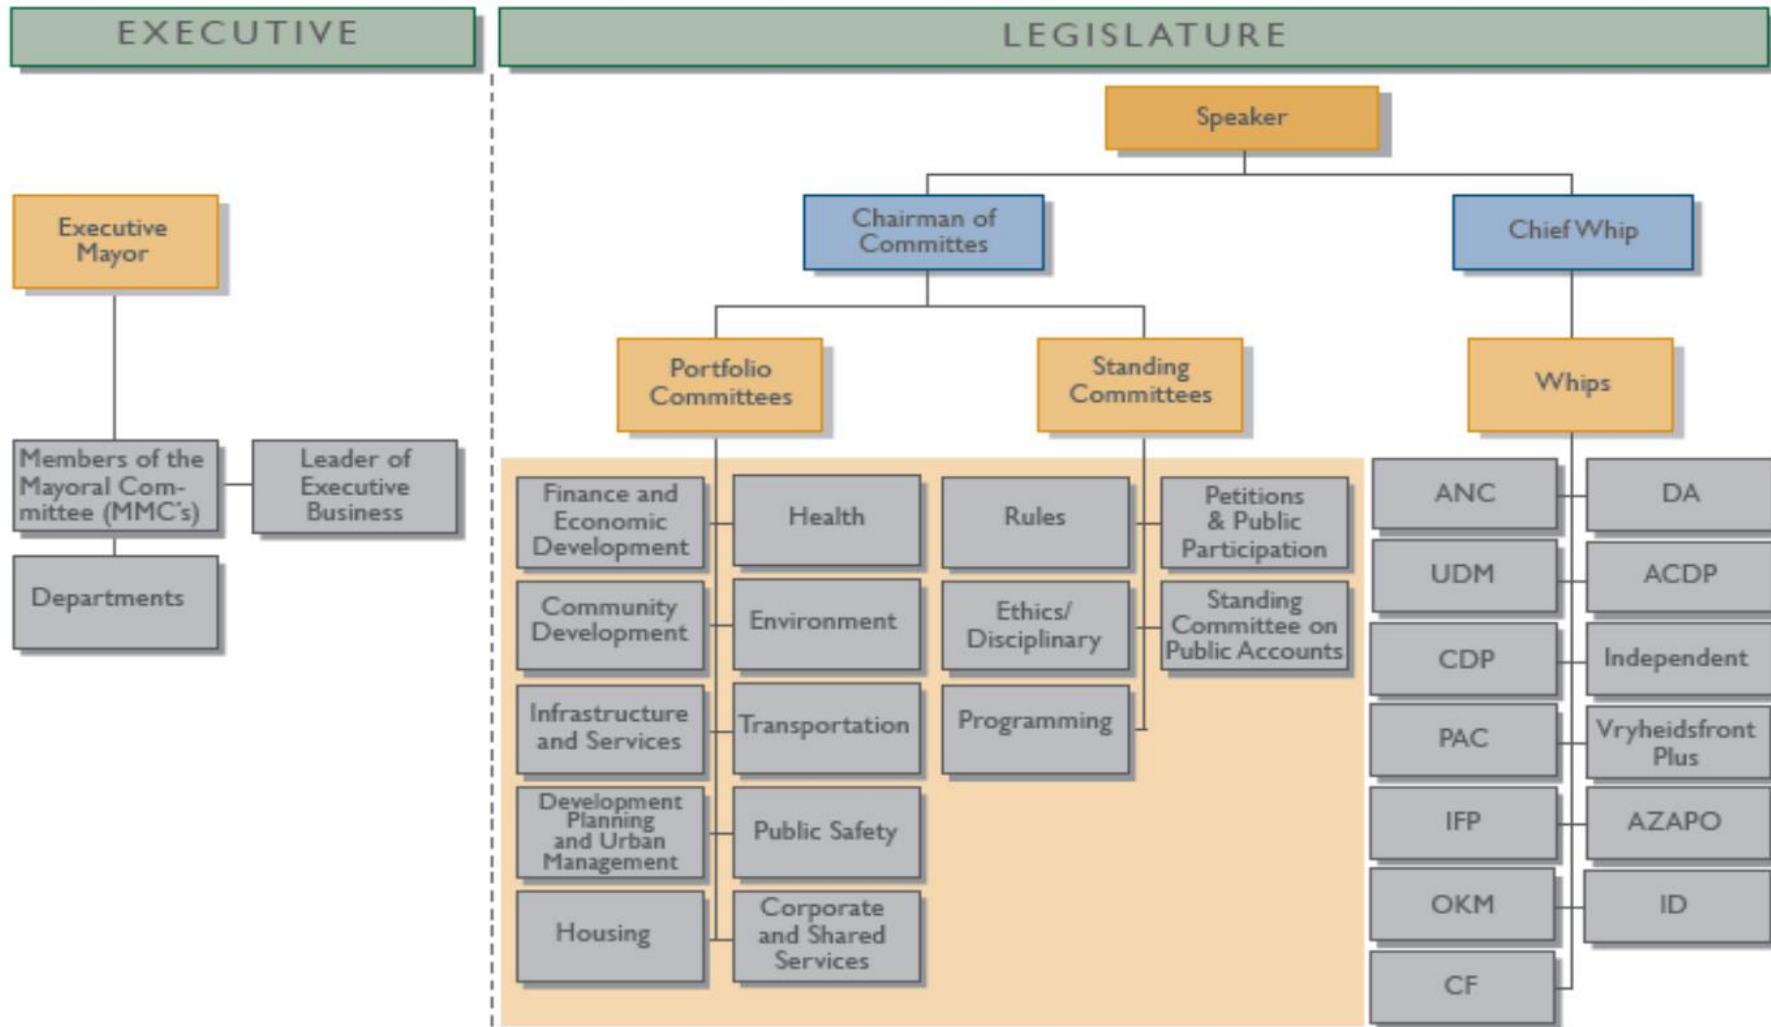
EXECUTIVE

LEGISLATURE

Speaker

Executive Mayor

Chairman of Committes

Chief Whip

Portfolio Committees

Standing Committees

Whips

Members of the Mayoral Committee (MMC's)

Leader of Executive Business

Departments

Finance and Economic Development

Health

Rules

Petitions & Public Participation

ANC

DA

UDM

ACDP

Community Development

Environment

Ethics/ Disciplinary

Standing Committee on Public Accounts

CDP

Independent

Infrastructure and Services

Transportation

Programming

PAC

Vryheidsfront Plus

Development Planning and Urban Management

Public Safety

IFP

AZAPO

Housing

Corporate and Shared Services

OKM

ID

CF